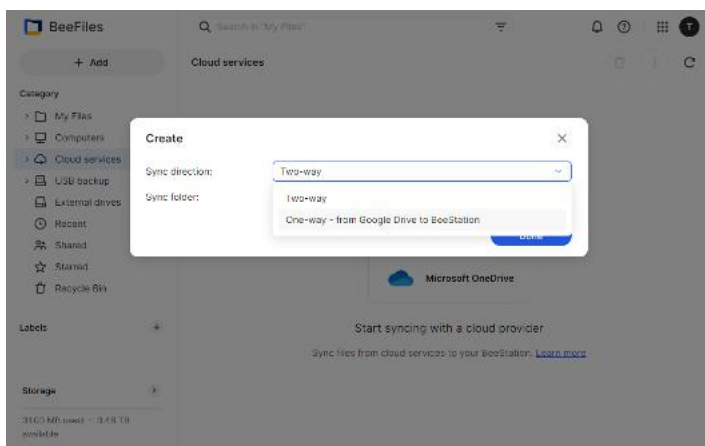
BeeFiles

Search in "My Files"

+ Add

Cloud services

Category

My Files

Computers

Cloud services

USB backup

External drives

Recent

Shared

Starred

Recycle Bin

Labels

Storage

310.0 MB used · 3.48 TB available

Create

Sync direction:

Two-way

Sync folder:

Two-way

One-way - from Google Drive to BeeStation

Done

Microsoft OneDrive

Start syncing with a cloud provider

Sync files from cloud services to your BeeStation. Learn more